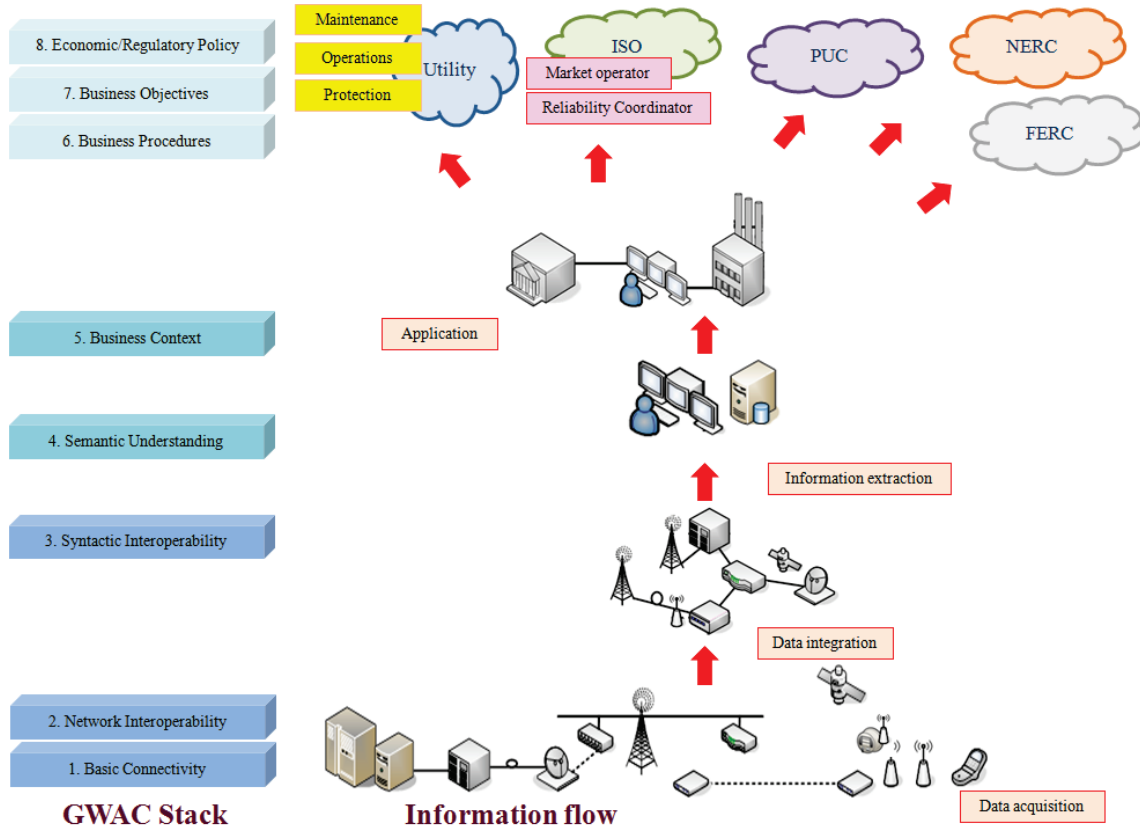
8. Economic/Regulatory Policy
7. Business Objectives
6. Business Procedures
Maintenance
Operations
Protection
Utility
ISO
Market operator
Reliability Coordinator
PUC
NERC
FERC
5. Business Context
Application
4. Semantic Understanding
Information extraction
3. Syntactic Interoperability
Data integration
2. Network Interoperability
1. Basic Connectivity
Data acquisition
GWAC Stack
Information flow